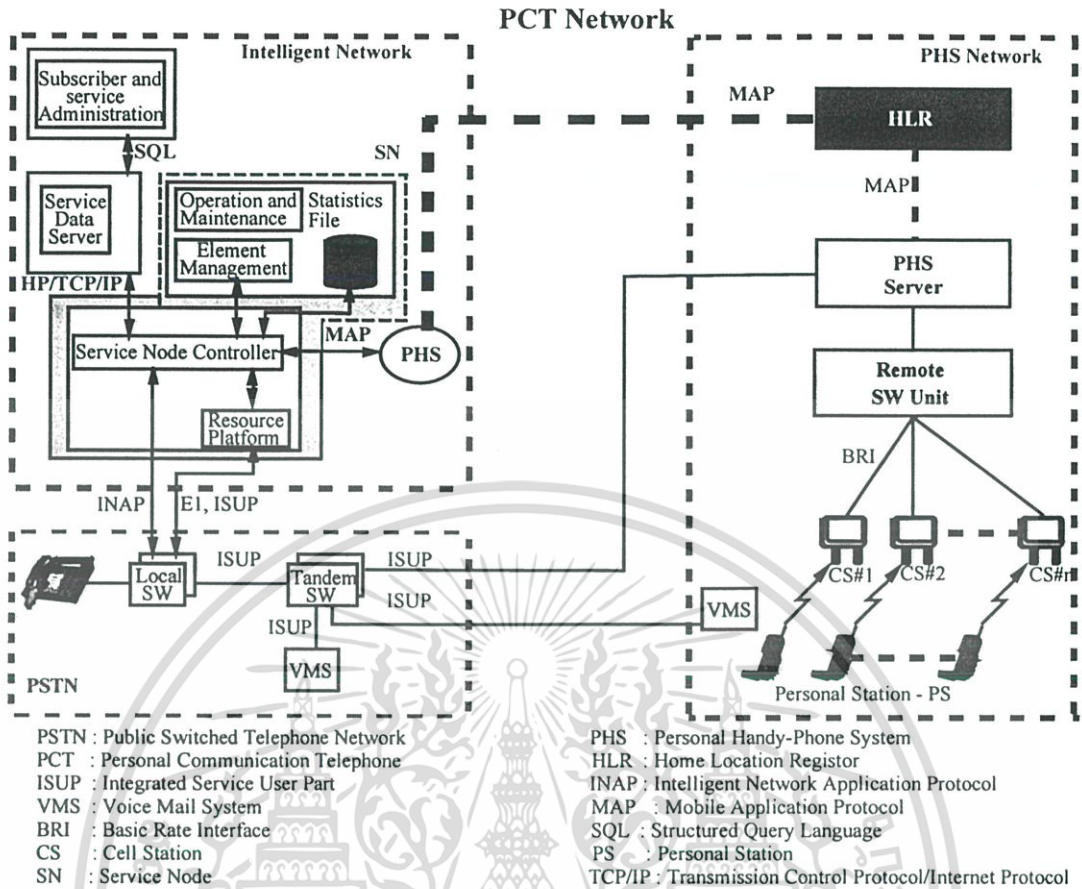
PCT Network

Intelligent Network

Subscriber and service Administration

SQL

SN

Service Data Server

Operation and Maintenance

Statistics File

Element Management

HP/TCP/IP

Service Node Controller

MAP

PHS

Resource Platform

INAP

E1, ISUP

PHS Network

MAP

HLR

MAP

PHS Server

Remote SW Unit

BRI

CS#1

CS#2

CS#n

Personal Station - PS

Local SW

ISUP

Tandem SW

ISUP

ISUP

ISUP

VMS

VMS

PSTN

PSTN : Public Switched Telephone Network
PCT : Personal Communication Telephone
ISUP : Integrated Service User Part
VMS : Voice Mail System
BRI : Basic Rate Interface
CS : Cell Station
SN : Service Node

PHS : Personal Handy-Phone System
HLR : Home Location Registor
INAP : Intelligent Network Application Protocol
MAP : Mobile Application Protocol
SQL : Structured Query Language
PS : Personal Station
TCP/IP : Transmission Control Protocol/Internet Protocol